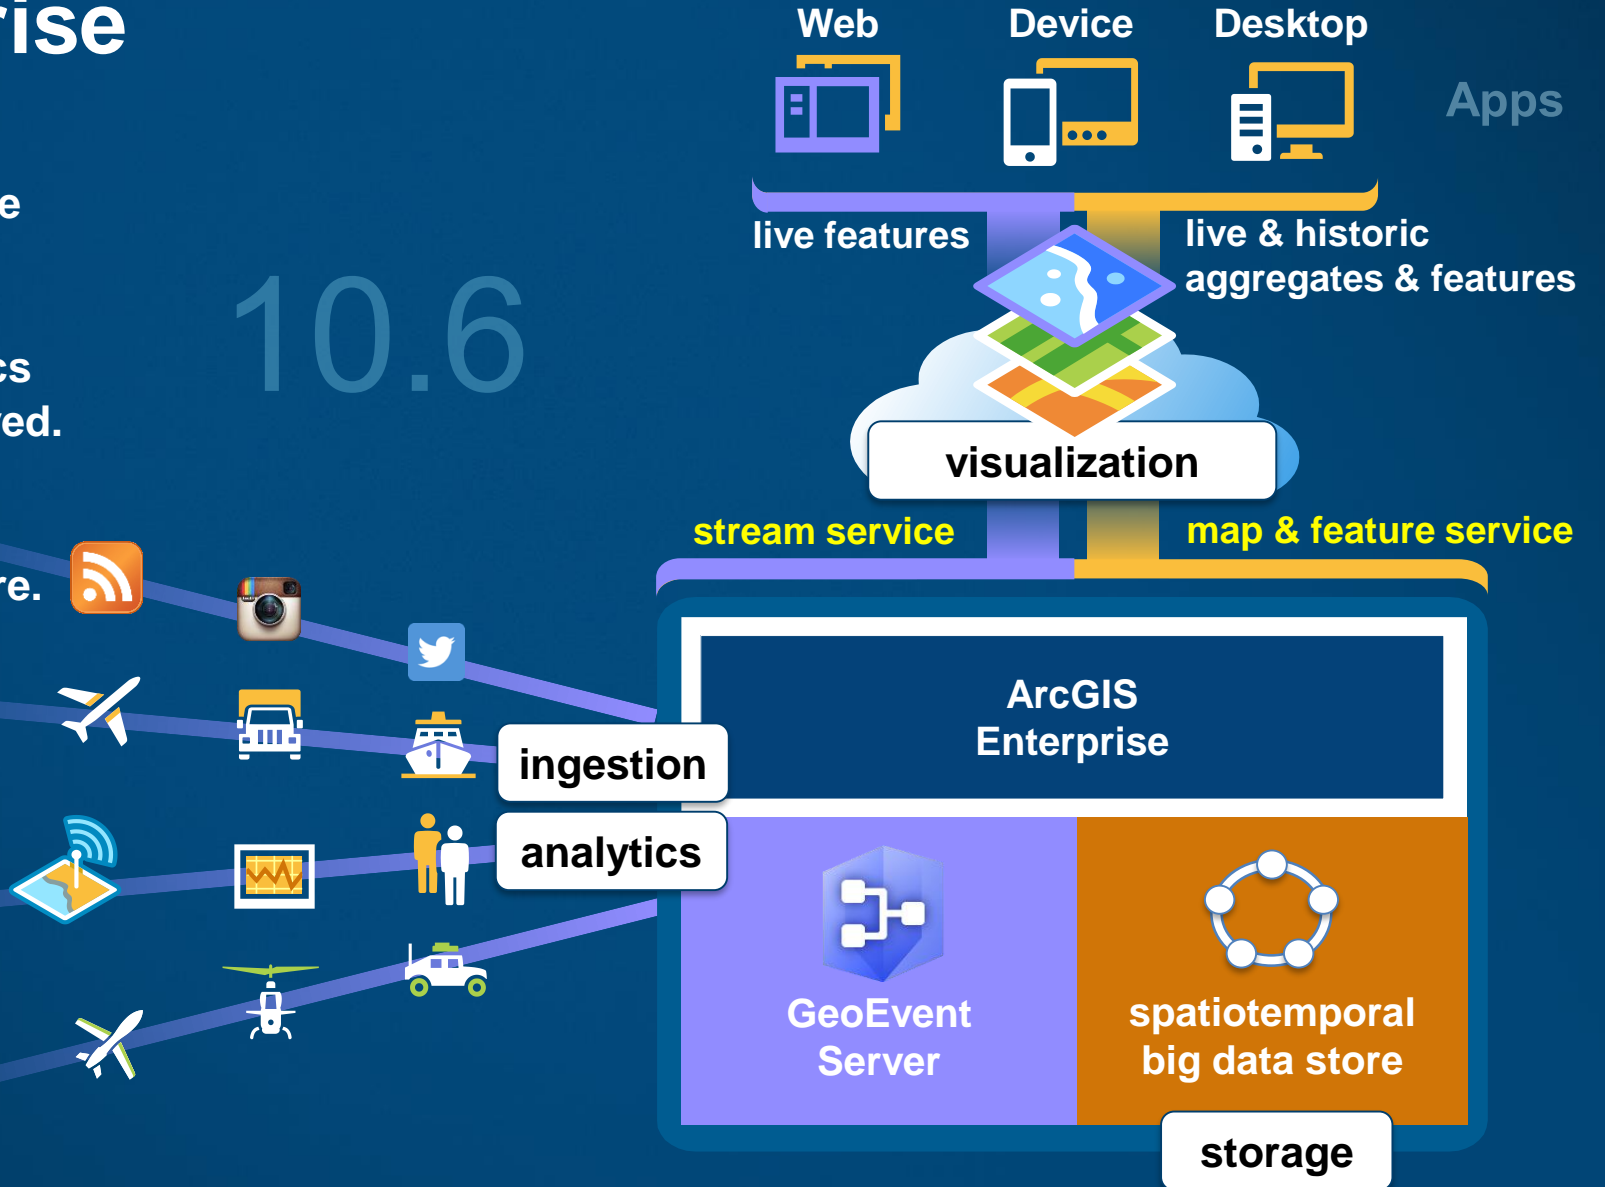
rise

e

cs
ed.

re.

10.6

Web
Device
Desktop
Apps

live features
live & historic aggregates & features

visualization

stream service
map & feature service

ArcGIS Enterprise

ingestion
analytics

GeoEvent Server
spatiotemporal big data store

storage